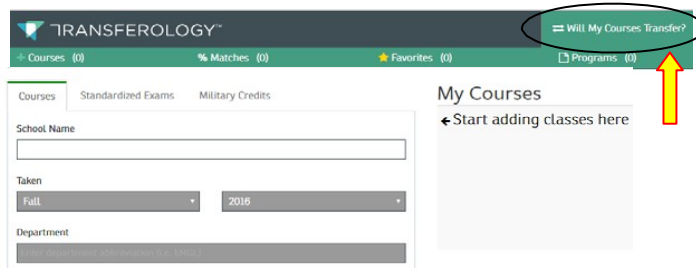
TRANSFEROLOGY™

⇄ Will My Courses Transfer?

Courses (0)
% Matches (0)
Favorites (0)
Programs (0)

Courses | Standardized Exams | Military Credits

School Name

Taken

Fall

2016

Department

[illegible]

My Courses

← Start adding classes here